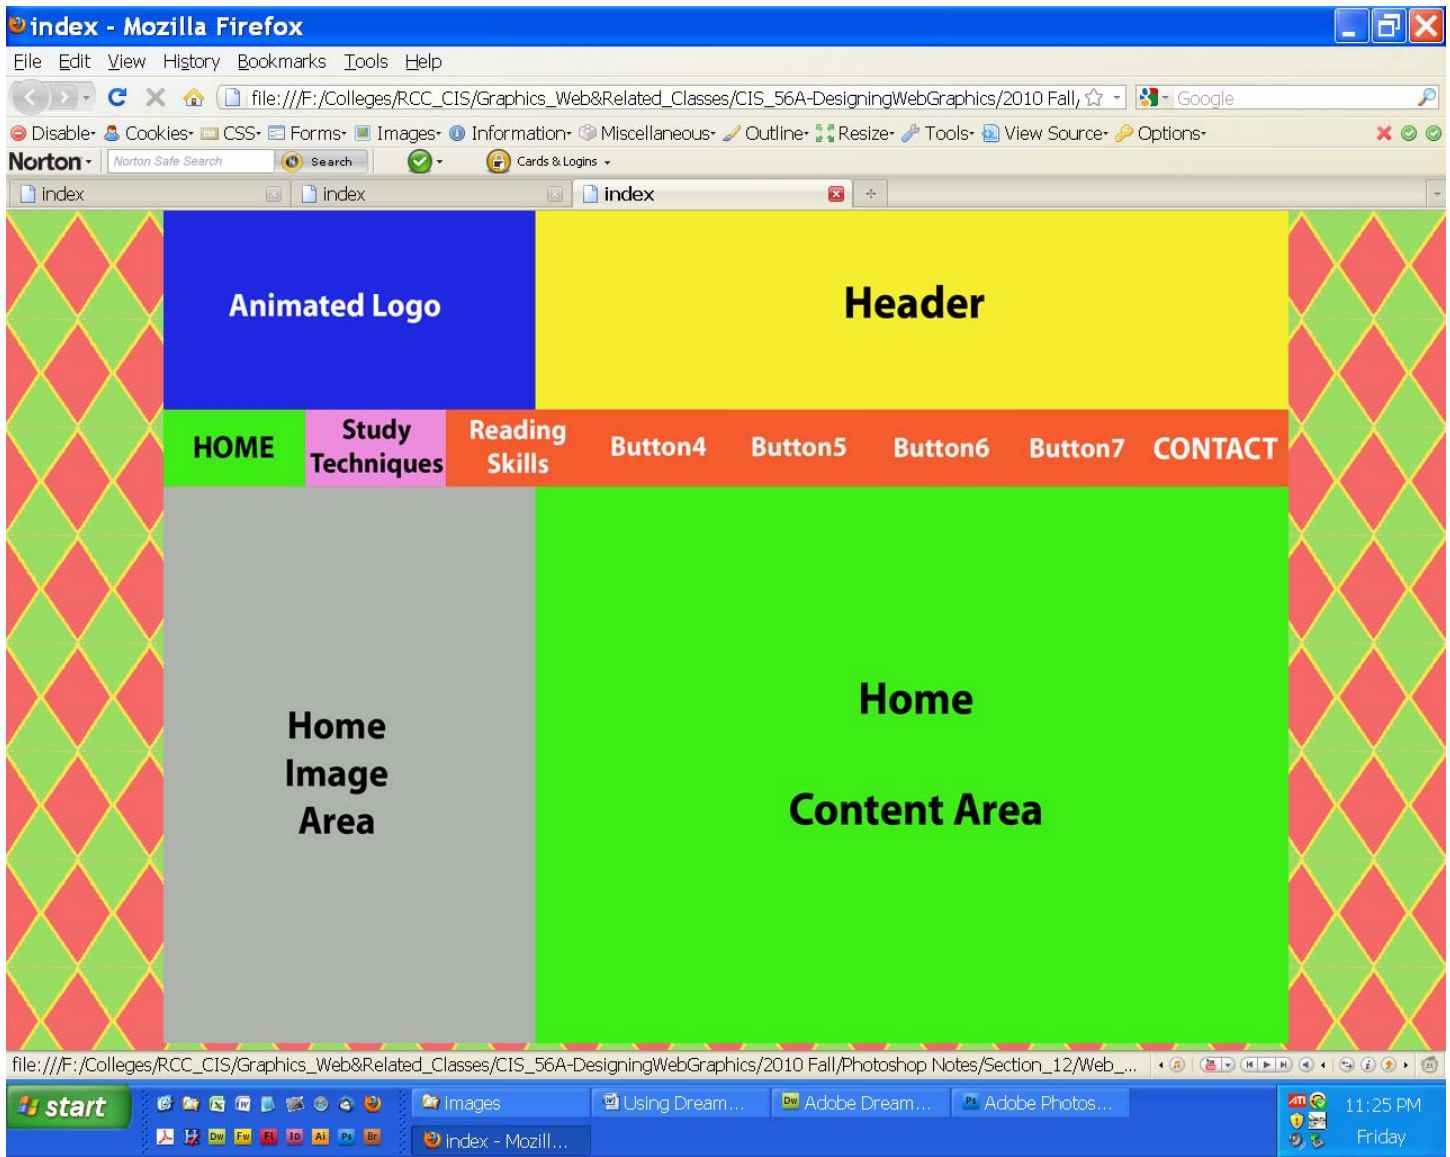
index - Mozilla Firefox

File Edit View History Bookmarks Tools Help

file:///F:/Colleges/RCC_CIS/Graphics_Web&Related_Classes/CIS_56A-DesigningWebGraphics/2010 Fall/

Google

Disable· Cookies· CSS· Forms· Images· Information· Miscellaneous· Outline· Resize· Tools· View Source· Options·

Norton· Norton Safe Search Search Cards & Logins

index index index

Animated Logo

Header

HOME

Study Techniques

Reading Skills

Button4

Button5

Button6

Button7

CONTACT

Home Image Area

Home

Content Area

file:///F:/Colleges/RCC_CIS/Graphics_Web&Related_Classes/CIS_56A-DesigningWebGraphics/2010 Fall/Photoshop Notes/Section_12/Web_...

start

images

Using Dream...

Adobe Dream...

Adobe Photos...

index - Mozill...

11:25 PM

Friday